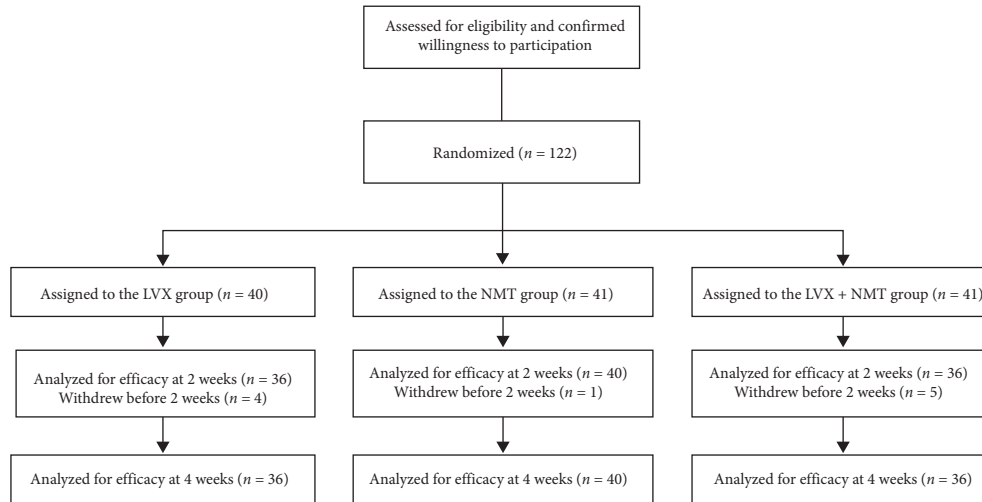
Assessed for eligibility and confirmed willingness to participation

Randomized ($n = 122$)

Assigned to the LVX group ($n = 40$)

Analyzed for efficacy at 2 weeks ($n = 36$)
Withdrew before 2 weeks ($n = 4$)

Analyzed for efficacy at 4 weeks ($n = 36$)

Assigned to the NMT group ($n = 41$)

Analyzed for efficacy at 2 weeks ($n = 40$)
Withdrew before 2 weeks ($n = 1$)

Analyzed for efficacy at 4 weeks ($n = 40$)

Assigned to the LVX + NMT group ($n = 41$)

Analyzed for efficacy at 2 weeks ($n = 36$)
Withdrew before 2 weeks ($n = 5$)

Analyzed for efficacy at 4 weeks ($n = 36$)